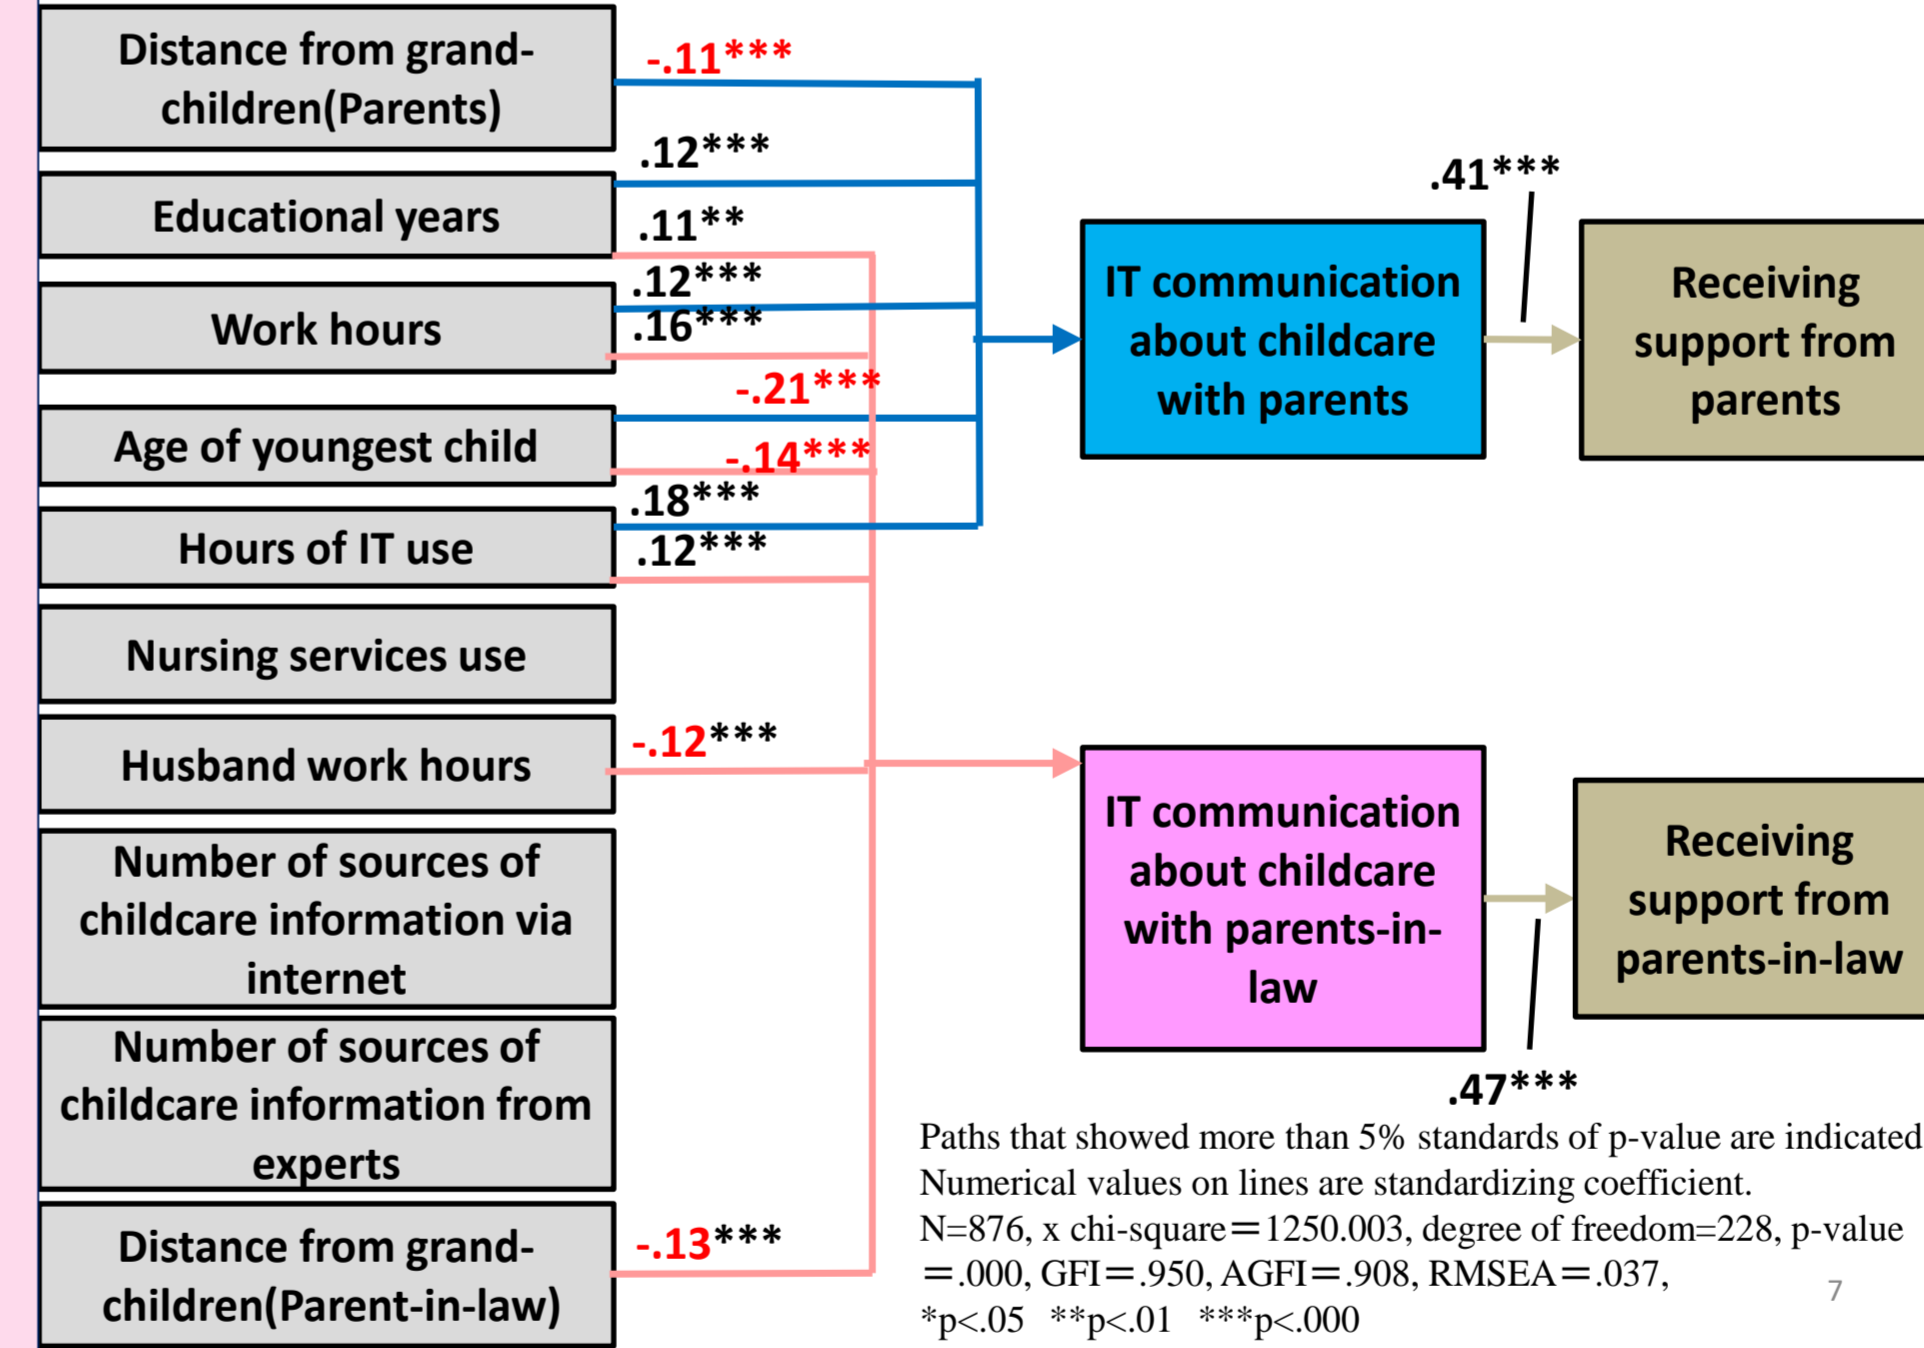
Distance from grand-children(Parents)

-.11***

.12***

Educational years

.11**

.12***

Work hours

.16***

-.21***

Age of youngest child

-.14***

.18***

Hours of IT use

.12***

Nursing services use

Husband work hours

-.12***

Number of sources of childcare information via internet

Number of sources of childcare information from experts

Distance from grand-children(Parent-in-law)

-.13***

.41***

IT communication about childcare with parents

Receiving support from parents

IT communication about childcare with parents-in-law

Receiving support from parents-in-law

.47***

Paths that showed more than 5% standards of p-value are indicated
Numerical values on lines are standardizing coefficient.
N=876, x chi-square＝1250.003, degree of freedom=228, p-value ＝.000, GFI＝.950, AGFI＝.908, RMSEA＝.037,
*p<.05 **p<.01 ***p<.000

7